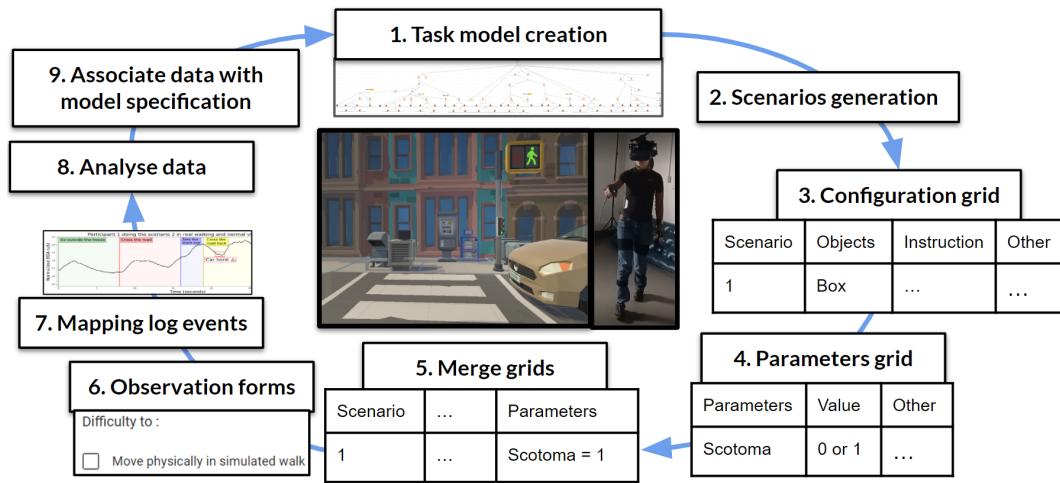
1. Task model creation

2. Scenarios generation

3. Configuration grid

| Scenario | Objects | Instruction | Other |
|---|---|---|---|
| 1 | Box | ... | ... |

4. Parameters grid

| Parameters | Value | Other |
|---|---|---|
| Scotoma | 0 or 1 | ... |

5. Merge grids

| Scenario | ... | Parameters |
|---|---|---|
| 1 | ... | Scotoma = 1 |

6. Observation forms

Difficulty to :

Move physically in simulated walk

7. Mapping log events

Participant 1 doing the scenario 2 in real walking and normal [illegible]

Go outside the house

Cross the road

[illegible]

Cross the road back

Car honk

Time (seconds)

8. Analyse data

9. Associate data with model specification